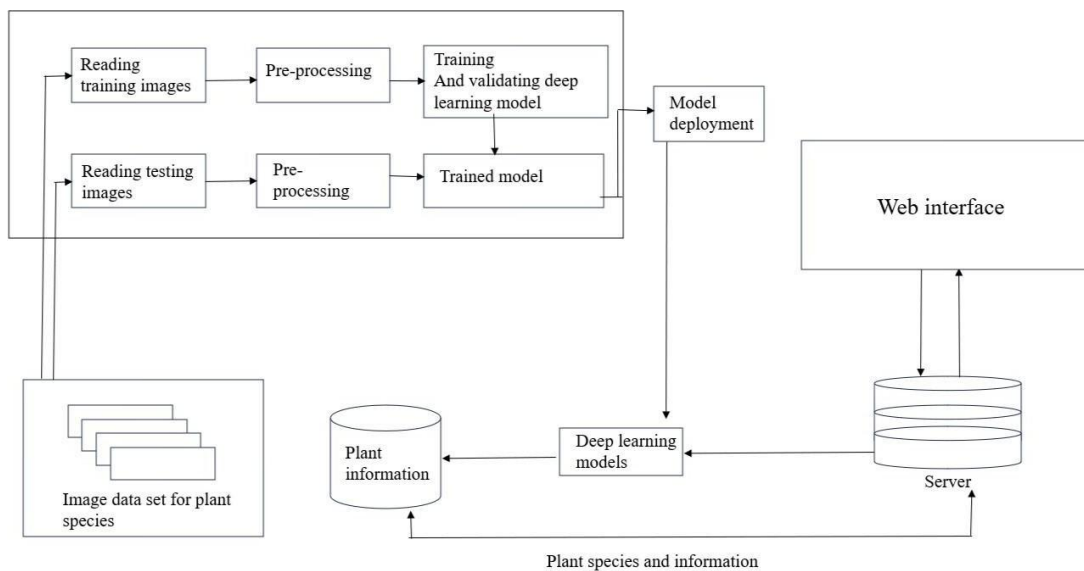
Reading training images

Pre-processing

Training And validating deep learning model

Model deployment

Reading testing images

Pre-processing

Trained model

Web interface

Image data set for plant species

Plant information

Deep learning models

Server

Plant species and information